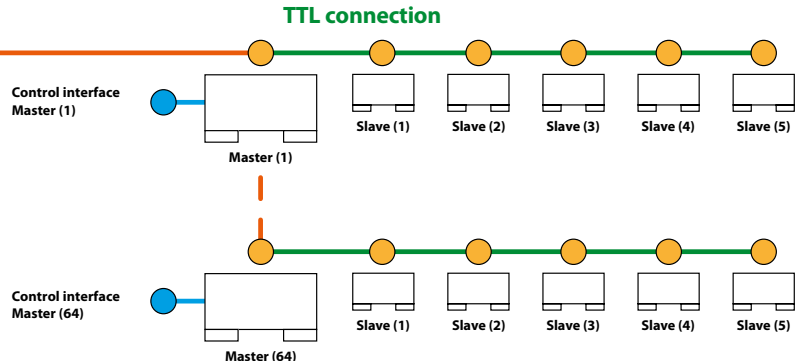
TTL connection

Control interface Master (1)

Master (1)

Slave (1) Slave (2) Slave (3) Slave (4) Slave (5)

Control interface Master (64)

Master (64)

Slave (1) Slave (2) Slave (3) Slave (4) Slave (5)